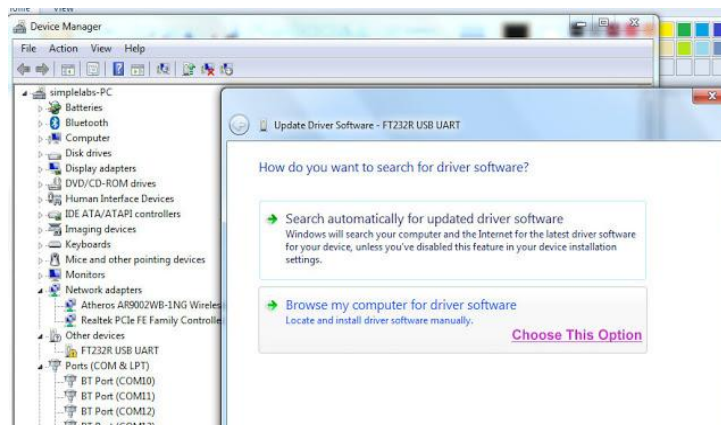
Device Manager

File Action View Help

simplelabs-PC
Batteries
Bluetooth
Computer
Disk drives
Display adapters
DVD/CD-ROM drives
Human Interface Devices
IDE ATA/ATAPI controllers
Imaging devices
Keyboards
Mice and other pointing devices
Monitors
Network adapters
Atheros AR9002WB-1NG Wireles
Realtek PCIe FE Family Controlle
Other devices
FT232R USB UART
Ports (COM & LPT)
BT Port (COM10)
BT Port (COM11)
BT Port (COM12)

Update Driver Software - FT232R USB UART

How do you want to search for driver software?

Search automatically for updated driver software
Windows will search your computer and the Internet for the latest driver software for your device, unless you've disabled this feature in your device installation settings.

Browse my computer for driver software
Locate and install driver software manually.

Choose This Option